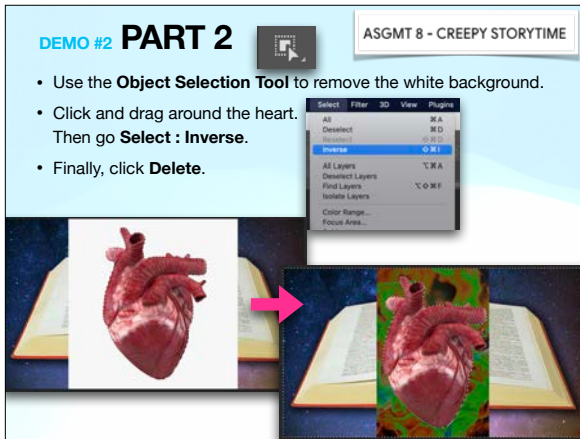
DEMO #2 PART 2

ASGMT 8 - CREEPY STORYTIME

• Use the **Object Selection Tool** to remove the white background.

• Click and drag around the heart. Then go **Select : Inverse**.

• Finally, click **Delete**.

Select Filter 3D View Plugins
All ⌘A
Deselect ⌘D
Reselect ⇧⌘D
Inverse ⇧⌘I
All Layers ⌥⌘A
Deselect Layers
Find Layers ⌥⇧⌘F
Isolate Layers
Color Range...
Focus Area...